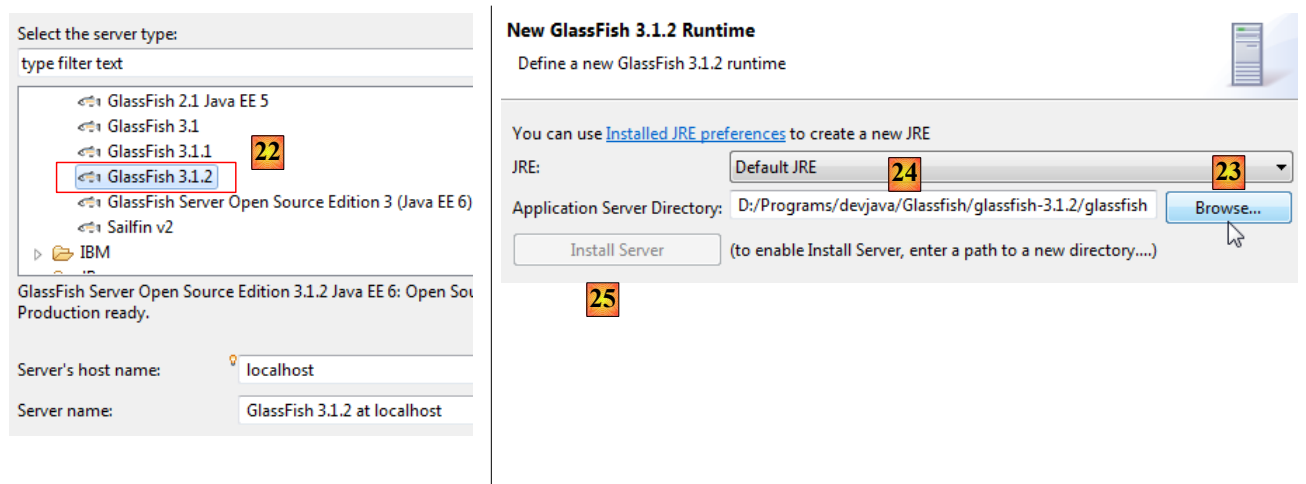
Select the server type:

type filter text

GlassFish 2.1 Java EE 5
GlassFish 3.1
GlassFish 3.1.1
GlassFish 3.1.2
GlassFish Server Open Source Edition 3 (Java EE 6)
Sailfin v2
IBM

22

GlassFish Server Open Source Edition 3.1.2 Java EE 6: Open Sou
Production ready.

Server's host name: localhost

Server name: GlassFish 3.1.2 at localhost

New GlassFish 3.1.2 Runtime

Define a new GlassFish 3.1.2 runtime

You can use Installed JRE preferences to create a new JRE

JRE: Default JRE

24

23

Application Server Directory: D:/Programs/devjava/Glassfish/glassfish-3.1.2/glassfish

Browse...

Install Server

(to enable Install Server, enter a path to a new directory....)

25